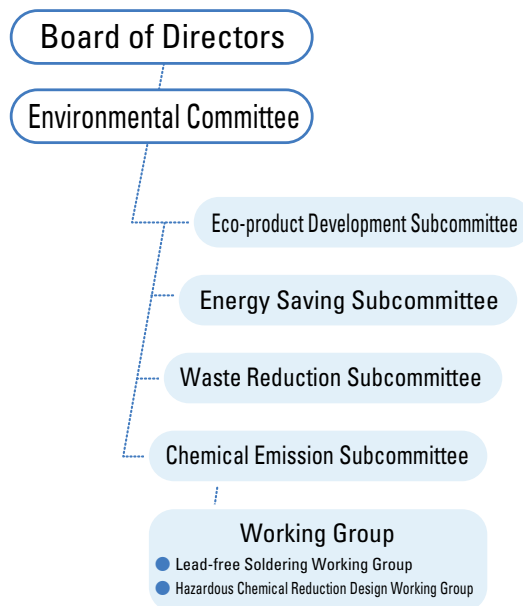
Board of Directors

Environmental Committee

Eco-product Development Subcommittee

Energy Saving Subcommittee

Waste Reduction Subcommittee

Chemical Emission Subcommittee

Working Group

Lead-free Soldering Working Group

Hazardous Chemical Reduction Design Working Group